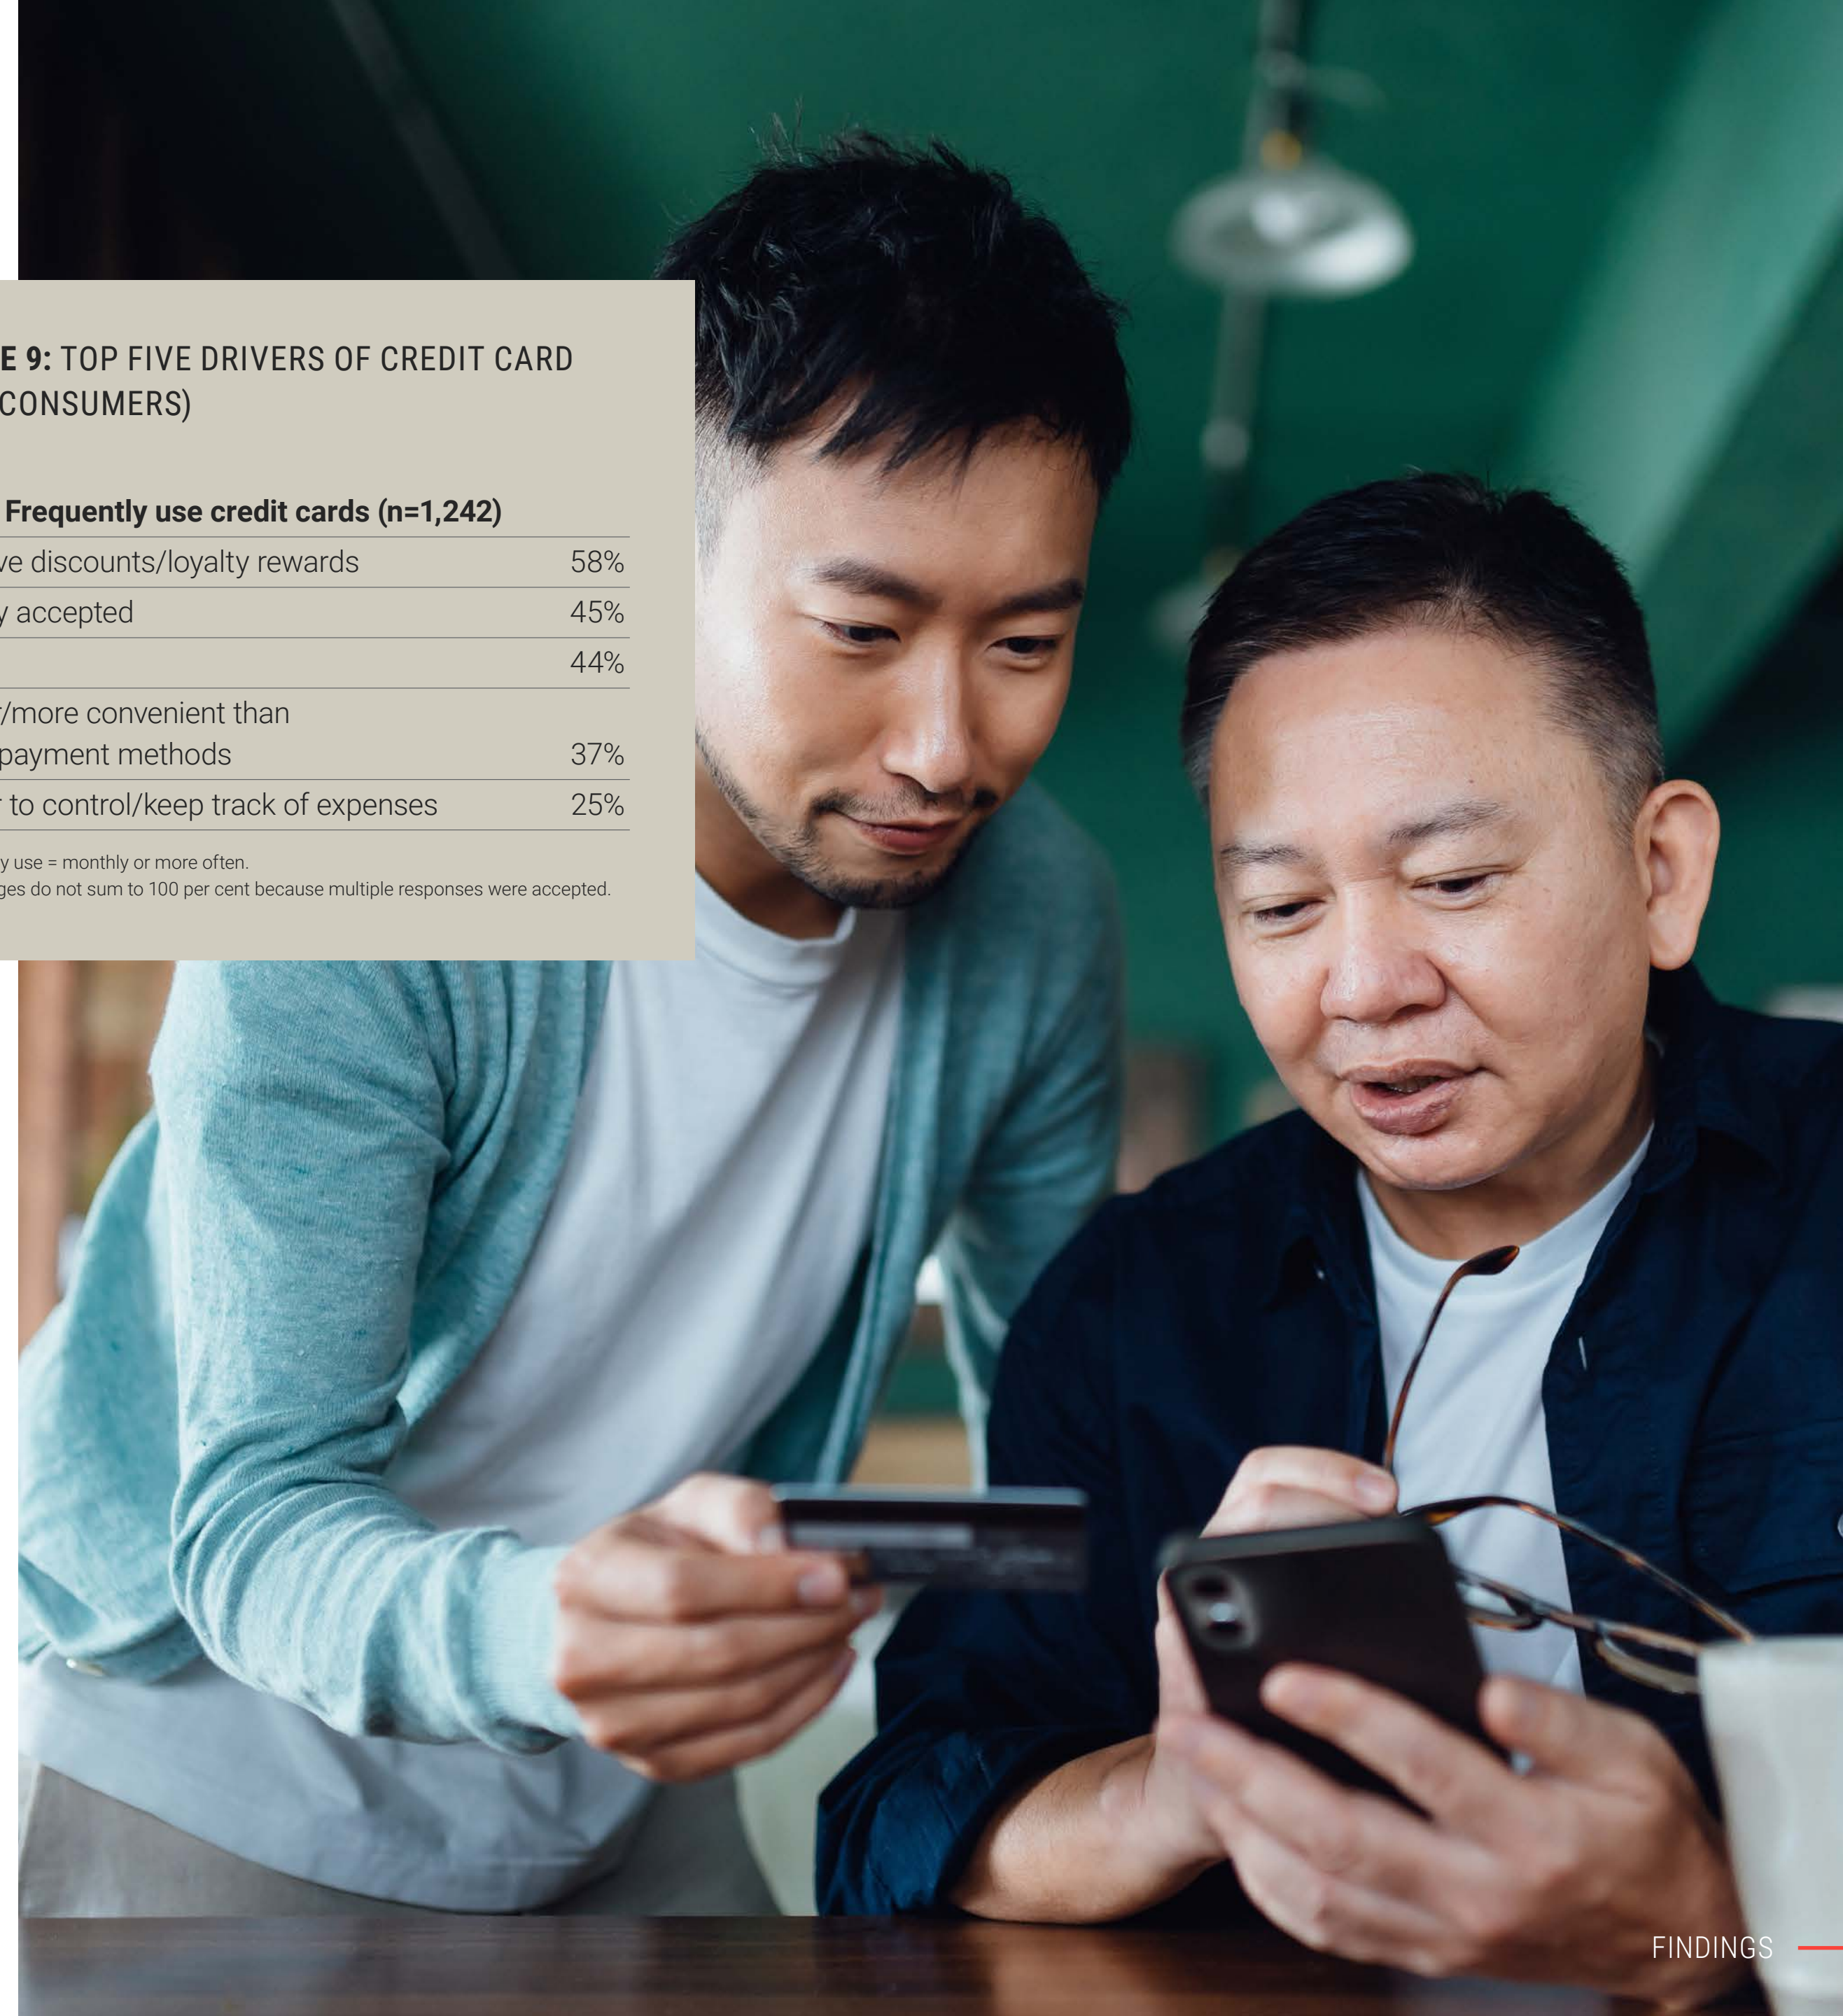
E 9: TOP FIVE DRIVERS OF CREDIT CARD CONSUMERS)

| Frequently use credit cards (n=1,242) | |
|---|---|
| ve discounts/loyalty rewards | 58% |
| accepted | 45% |
| | 44% |
| /more convenient than payment methods | 37% |
| to control/keep track of expenses | 25% |

y use = monthly or more often.
ges do not sum to 100 per cent because multiple responses were accepted.

FINDINGS